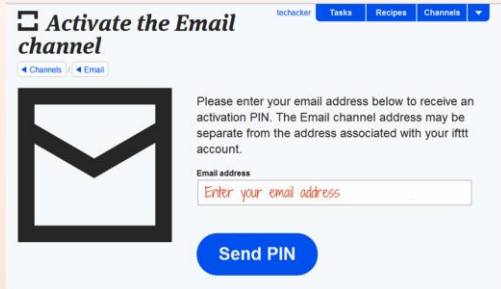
Activate the Email channel

techacker Tasks Recipes Channels

◂ Channels / ◂ Email

Please enter your email address below to receive an activation PIN. The Email channel address may be separate from the address associated with your ifttt account.

Email address

Enter your email address

Send PIN